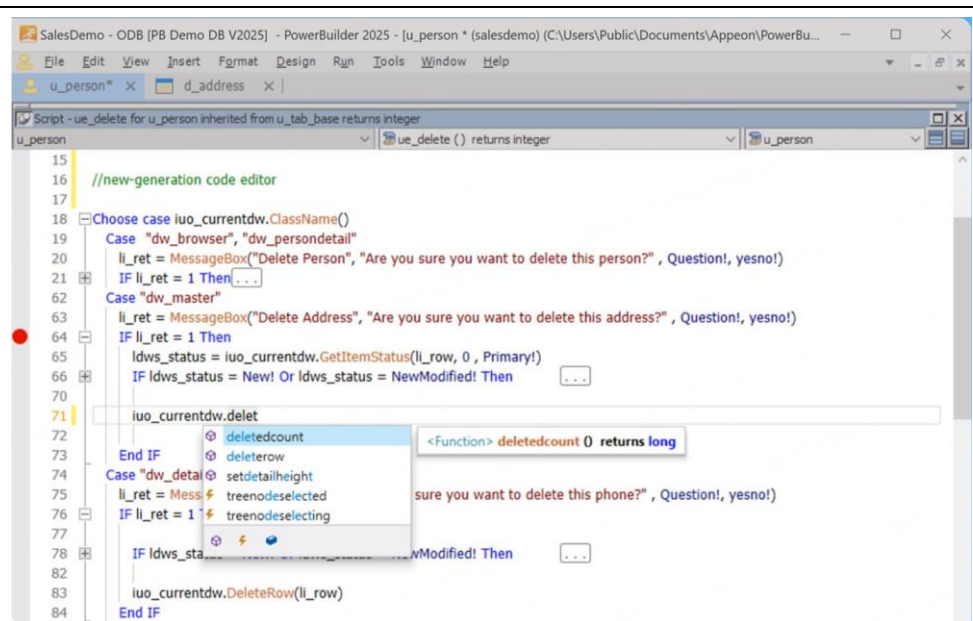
SalesDemo - ODB [PB Demo DB V2025] - PowerBuilder 2025 - [u_person * (salesdemo) (C:\Users\Public\Documents\Appeon\PowerBu...

File Edit View Insert Format Design Run Tools Window Help

u_person* × d_address ×

Script - ue_delete for u_person inherited from u_tab_base returns integer

u_person | ue_delete ( ) returns integer | u_person

15
16 //new-generation code editor
17
18 Choose case iuo_currentdw.ClassName()
19 Case "dw_browser", "dw_persondetail"
20 li_ret = MessageBox("Delete Person", "Are you sure you want to delete this person?" , Question!, yesno!)
21 IF li_ret = 1 Then ...
62 Case "dw_master"
63 li_ret = MessageBox("Delete Address", "Are you sure you want to delete this address?" , Question!, yesno!)
64 IF li_ret = 1 Then
65 ldws_status = iuo_currentdw.GetItemStatus(li_row, 0 , Primary!)
66 IF ldws_status = New! Or ldws_status = NewModified! Then ...
70
71 iuo_currentdw.delet
72 deletedcount
73 End IF deleterow
74 Case "dw_detai setdetailheight
75 li_ret = Mess treenodeselected sure you want to delete this phone?" , Question!, yesno!)
76 IF li_ret = 1 treenodeselecting
77
78 IF ldws_sta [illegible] NewModified! Then ...
82
83 iuo_currentdw.DeleteRow(li_row)
84 End IF

<Function> deletedcount () returns long